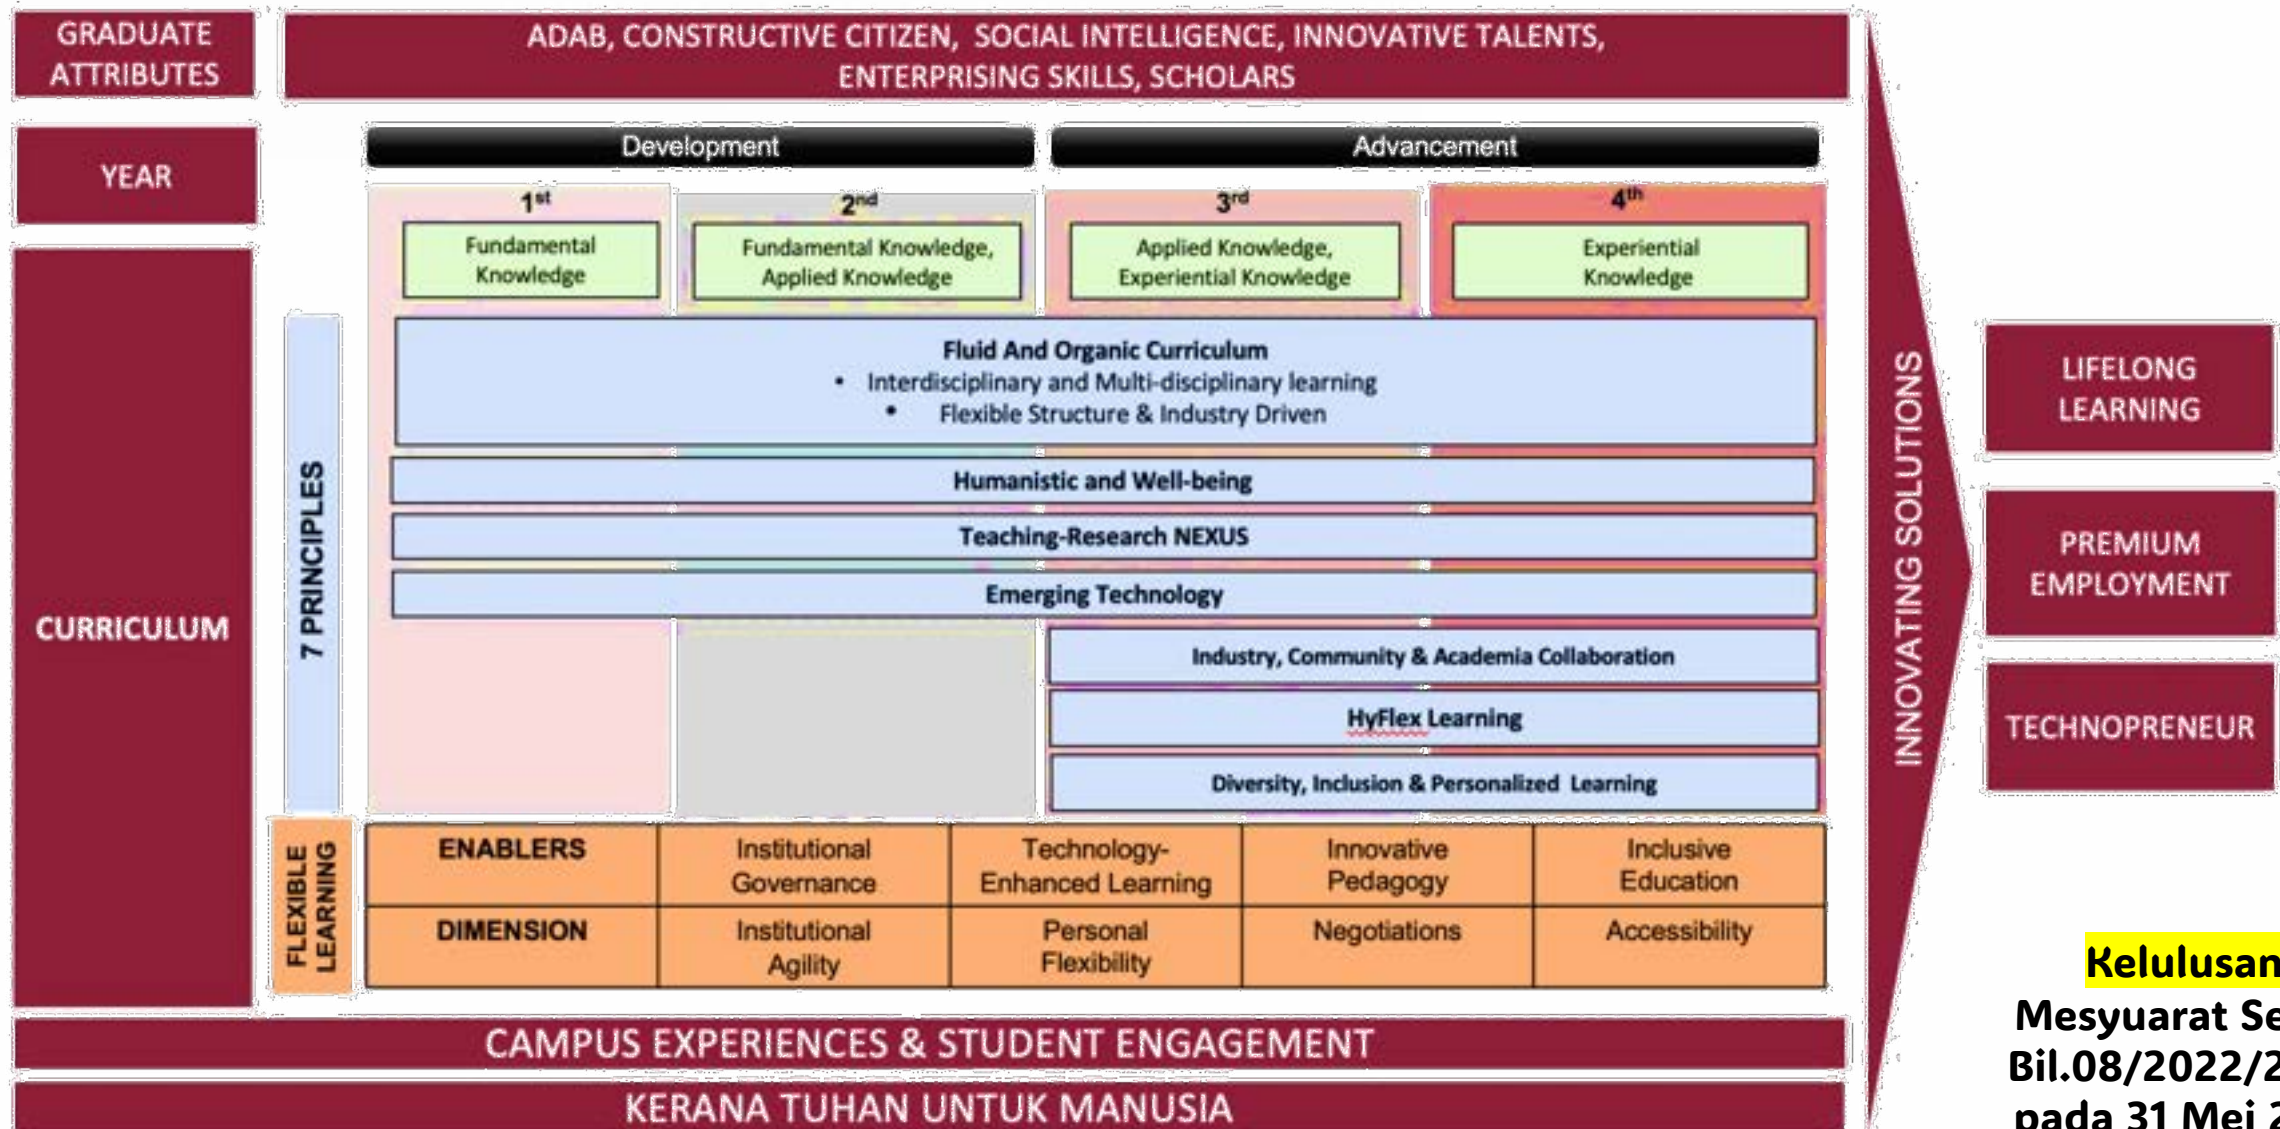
GRADUATE ATTRIBUTES

ADAB, CONSTRUCTIVE CITIZEN, SOCIAL INTELLIGENCE, INNOVATIVE TALENTS, ENTERPRISING SKILLS, SCHOLARS

YEAR

Development

Advancement

$1^{st}$

Fundamental Knowledge

$2^{nd}$

Fundamental Knowledge, Applied Knowledge

$3^{rd}$

Applied Knowledge, Experiential Knowledge

$4^{th}$

Experiential Knowledge

CURRICULUM

7 PRINCIPLES

Fluid And Organic Curriculum
• Interdisciplinary and Multi-disciplinary learning
• Flexible Structure & Industry Driven

Humanistic and Well-being

Teaching-Research NEXUS

Emerging Technology

Industry, Community & Academia Collaboration

HyFlex Learning

Diversity, Inclusion & Personalized Learning

FLEXIBLE LEARNING

| ENABLERS | Institutional Governance | Technology-Enhanced Learning | Innovative Pedagogy | Inclusive Education |
|---|---|---|---|---|
| DIMENSION | Institutional Agility | Personal Flexibility | Negotiations | Accessibility |

INNOVATING SOLUTIONS

LIFELONG LEARNING

PREMIUM EMPLOYMENT

TECHNOPRENEUR

CAMPUS EXPERIENCES & STUDENT ENGAGEMENT

KERANA TUHAN UNTUK MANUSIA

Kelulusan
Mesyuarat Se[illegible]
Bil.08/2022/2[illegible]
pada 31 Mei 2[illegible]